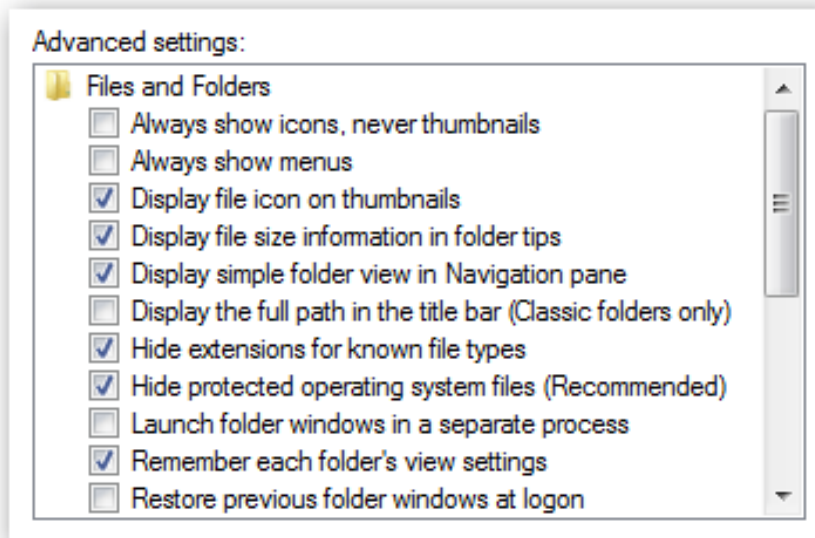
Advanced settings:

Files and Folders

Always show icons, never thumbnails

Always show menus

Display file icon on thumbnails

Display file size information in folder tips

Display simple folder view in Navigation pane

Display the full path in the title bar (Classic folders only)

Hide extensions for known file types

Hide protected operating system files (Recommended)

Launch folder windows in a separate process

Remember each folder's view settings

Restore previous folder windows at logon